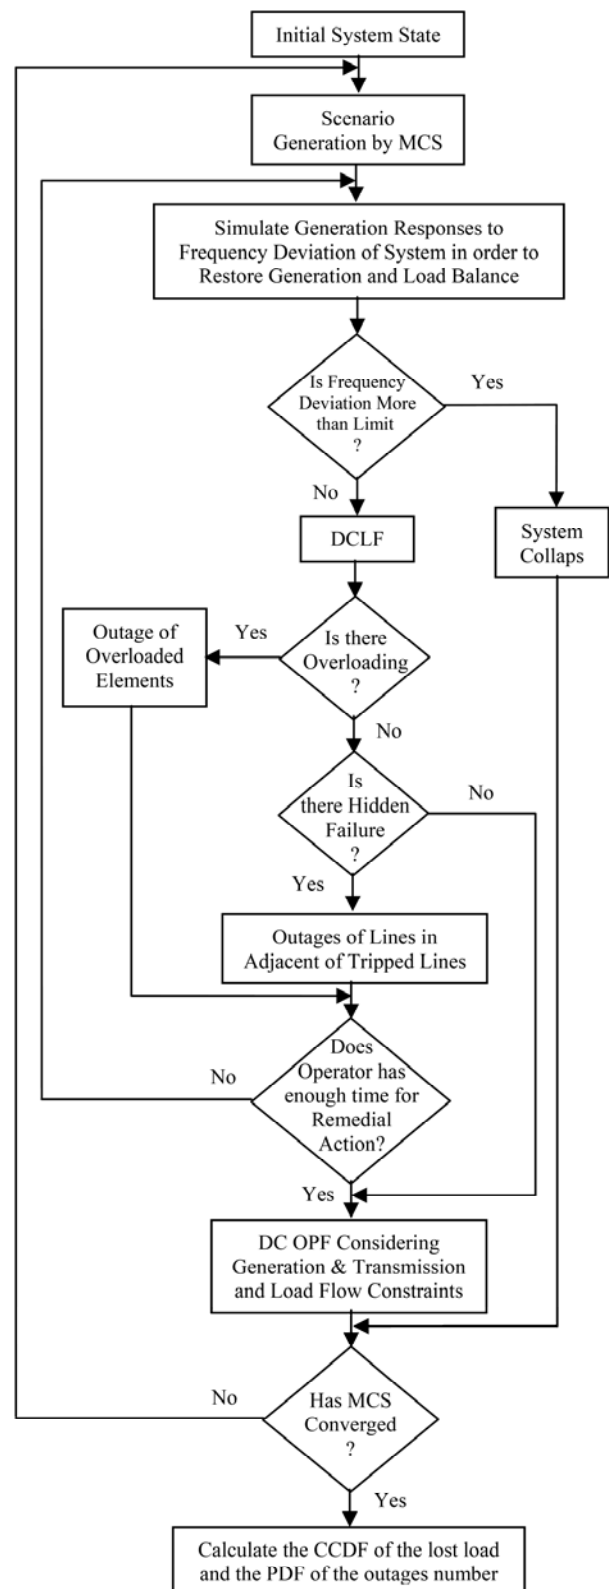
Initial System State

Scenario Generation by MCS

Simulate Generation Responses to Frequency Deviation of System in order to Restore Generation and Load Balance

Is Frequency Deviation More than Limit ?

Yes

No

DCLF

System Collaps

Outage of Overloaded Elements

Yes

Is there Overloading ?

No

Is there Hidden Failure ?

No

Yes

Outages of Lines in Adjacent of Tripped Lines

Does Operator has enough time for Remedial Action?

No

Yes

DC OPF Considering Generation & Transmission and Load Flow Constraints

No

Has MCS Converged ?

Yes

Calculate the CCDF of the lost load and the PDF of the outages number